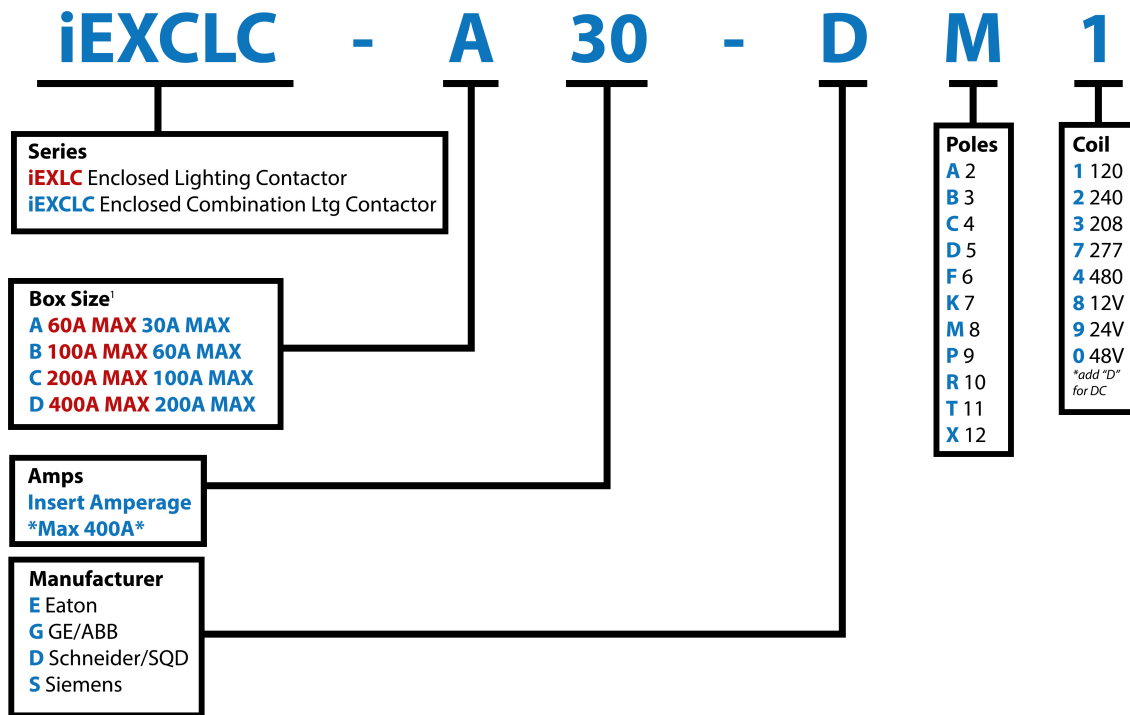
iEXCLC - A 30 - D M 1

Series
iEXLC Enclosed Lighting Contactor
iEXCLC Enclosed Combination Ltg Contactor

Box Size$^1$
A 60A MAX 30A MAX
B 100A MAX 60A MAX
C 200A MAX 100A MAX
D 400A MAX 200A MAX

Amps
Insert Amperage
*Max 400A*

Manufacturer
E Eaton
G GE/ABB
D Schneider/SQD
S Siemens

Poles
A 2
B 3
C 4
D 5
F 6
K 7
M 8
P 9
R 10
T 11
X 12

Coil
1 120
2 240
3 208
7 277
4 480
8 12V
9 24V
0 48V
*add "D" for DC